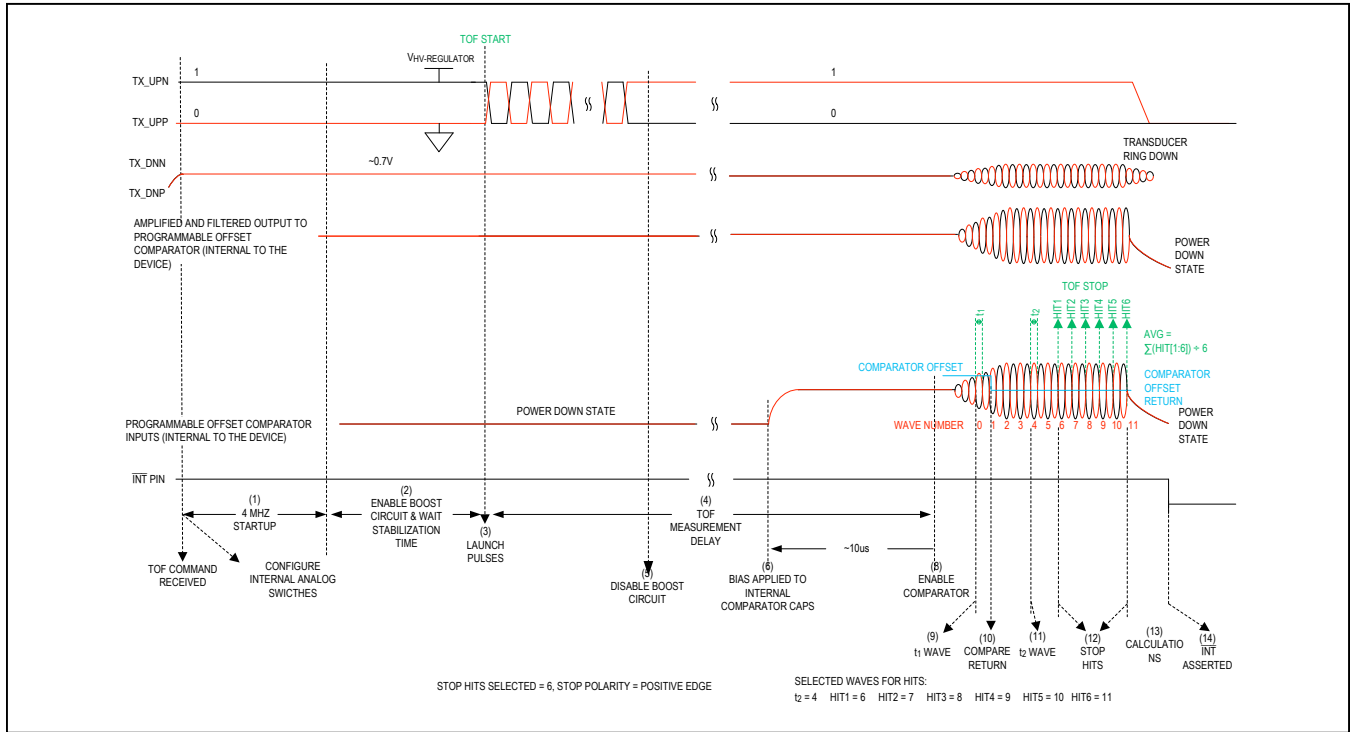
TOF START

$V_{HV\text{-}REGULATOR}$

TX_UPN 1

TX_UPP 0

1

0

TX_DNN

TX_DNP

~0.7V

TRANSDUCER RING DOWN

AMPLIFIED AND FILTERED OUTPUT TO PROGRAMMABLE OFFSET COMPARATOR (INTERNAL TO THE DEVICE)

POWER DOWN STATE

TOF STOP

t1 t2 HIT1 HIT2 HIT3 HIT4 HIT5 HIT6

AVG = ∑(HIT[1:6]) ÷ 6

COMPARATOR OFFSET

COMPARATOR OFFSET RETURN

PROGRAMMABLE OFFSET COMPARATOR INPUTS (INTERNAL TO THE DEVICE)

POWER DOWN STATE

WAVE NUMBER 0 1 2 3 4 5 6 7 8 9 10 11

POWER DOWN STATE

$\overline{INT}$ PIN

(1) 4 MHZ STARTUP

(2) ENABLE BOOST CIRCUIT & WAIT STABILIZATION TIME

(3) LAUNCH PULSES

(4) TOF MEASUREMENT DELAY

~10us

TOF COMMAND RECEIVED

CONFIGURE INTERNAL ANALOG SWICTHES

(5) DISABLE BOOST CIRCUIT

(6) BIAS APPLIED TO INTERNAL COMPARATOR CAPS

(8) ENABLE COMPARATOR

(9) t1 WAVE

(10) COMPARE RETURN

(11) t2 WAVE

(12) STOP HITS

(13) CALCULATIO NS

(14) $\overline{INT}$ ASSERTED

STOP HITS SELECTED = 6, STOP POLARITY = POSITIVE EDGE

SELECTED WAVES FOR HITS:
t2 = 4 HIT1 = 6 HIT2 = 7 HIT3 = 8 HIT4 = 9 HIT5 = 10 HIT6 = 11